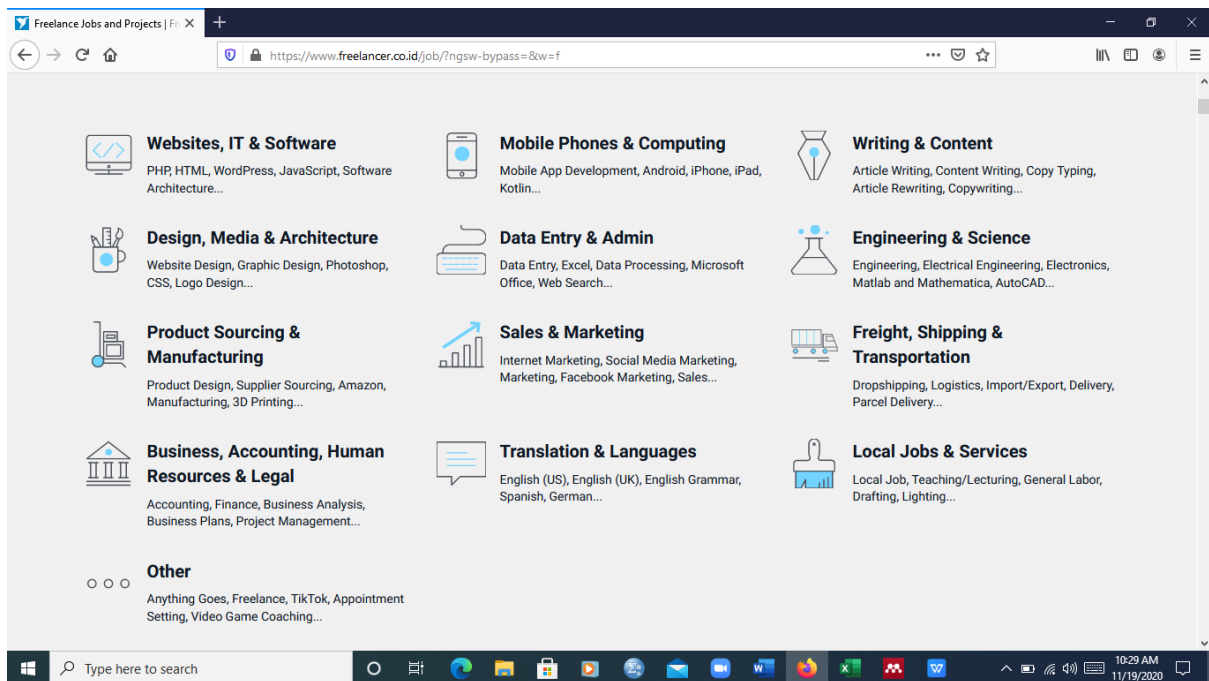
Freelance Jobs and Projects | Fr

https://www.freelancer.co.id/job/?ngsw-bypass=&w=f

Websites, IT & Software
PHP, HTML, WordPress, JavaScript, Software Architecture...

Mobile Phones & Computing
Mobile App Development, Android, iPhone, iPad, Kotlin...

Writing & Content
Article Writing, Content Writing, Copy Typing, Article Rewriting, Copywriting...

Design, Media & Architecture
Website Design, Graphic Design, Photoshop, CSS, Logo Design...

Data Entry & Admin
Data Entry, Excel, Data Processing, Microsoft Office, Web Search...

Engineering & Science
Engineering, Electrical Engineering, Electronics, Matlab and Mathematica, AutoCAD...

Product Sourcing & Manufacturing
Product Design, Supplier Sourcing, Amazon, Manufacturing, 3D Printing...

Sales & Marketing
Internet Marketing, Social Media Marketing, Marketing, Facebook Marketing, Sales...

Freight, Shipping & Transportation
Dropshipping, Logistics, Import/Export, Delivery, Parcel Delivery...

Business, Accounting, Human Resources & Legal
Accounting, Finance, Business Analysis, Business Plans, Project Management...

Translation & Languages
English (US), English (UK), English Grammar, Spanish, German...

Local Jobs & Services
Local Job, Teaching/Lecturing, General Labor, Drafting, Lighting...

Other
Anything Goes, Freelance, TikTok, Appointment Setting, Video Game Coaching...

Type here to search

10:29 AM
11/19/2020